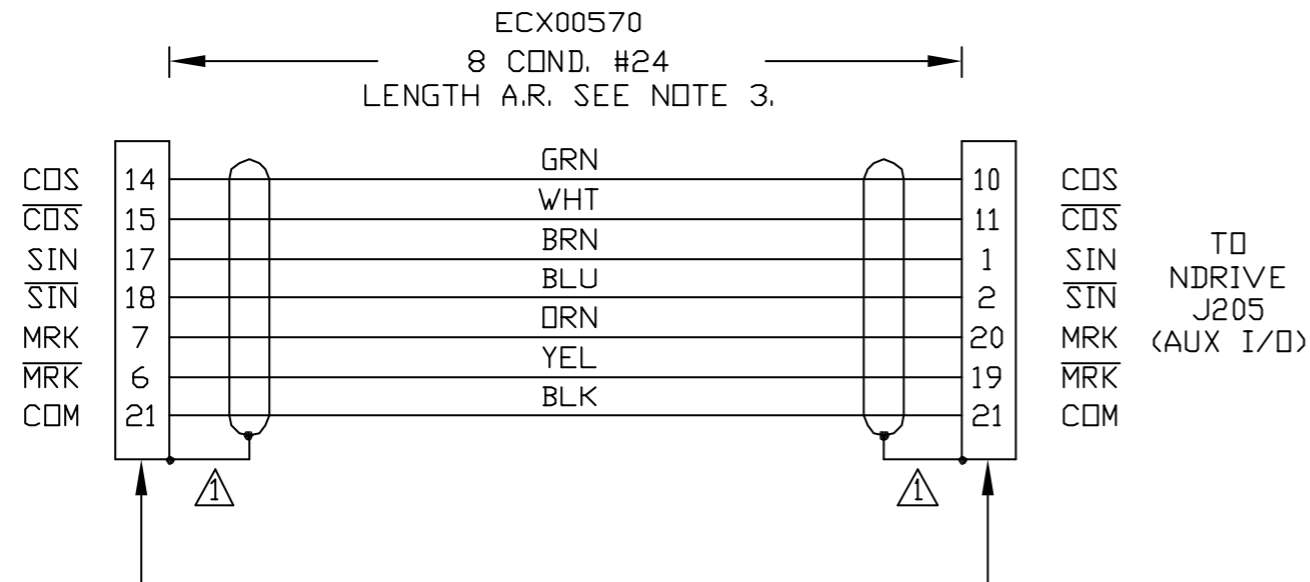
ECX00570
8 COND. #24
LENGTH A.R. SEE NOTE 3.

COS 14
$\overline{\text{COS}}$ 15
SIN 17
$\overline{\text{SIN}}$ 18
MRK 7
$\overline{\text{MRK}}$ 6
COM 21

GRN
WHT
BRN
BLU
ORN
YEL
BLK

10 COS
11 $\overline{\text{COS}}$
1 SIN
2 $\overline{\text{SIN}}$
20 MRK
19 $\overline{\text{MRK}}$
21 COM

TO NDRIVE J205 (AUX I/O)

1

1